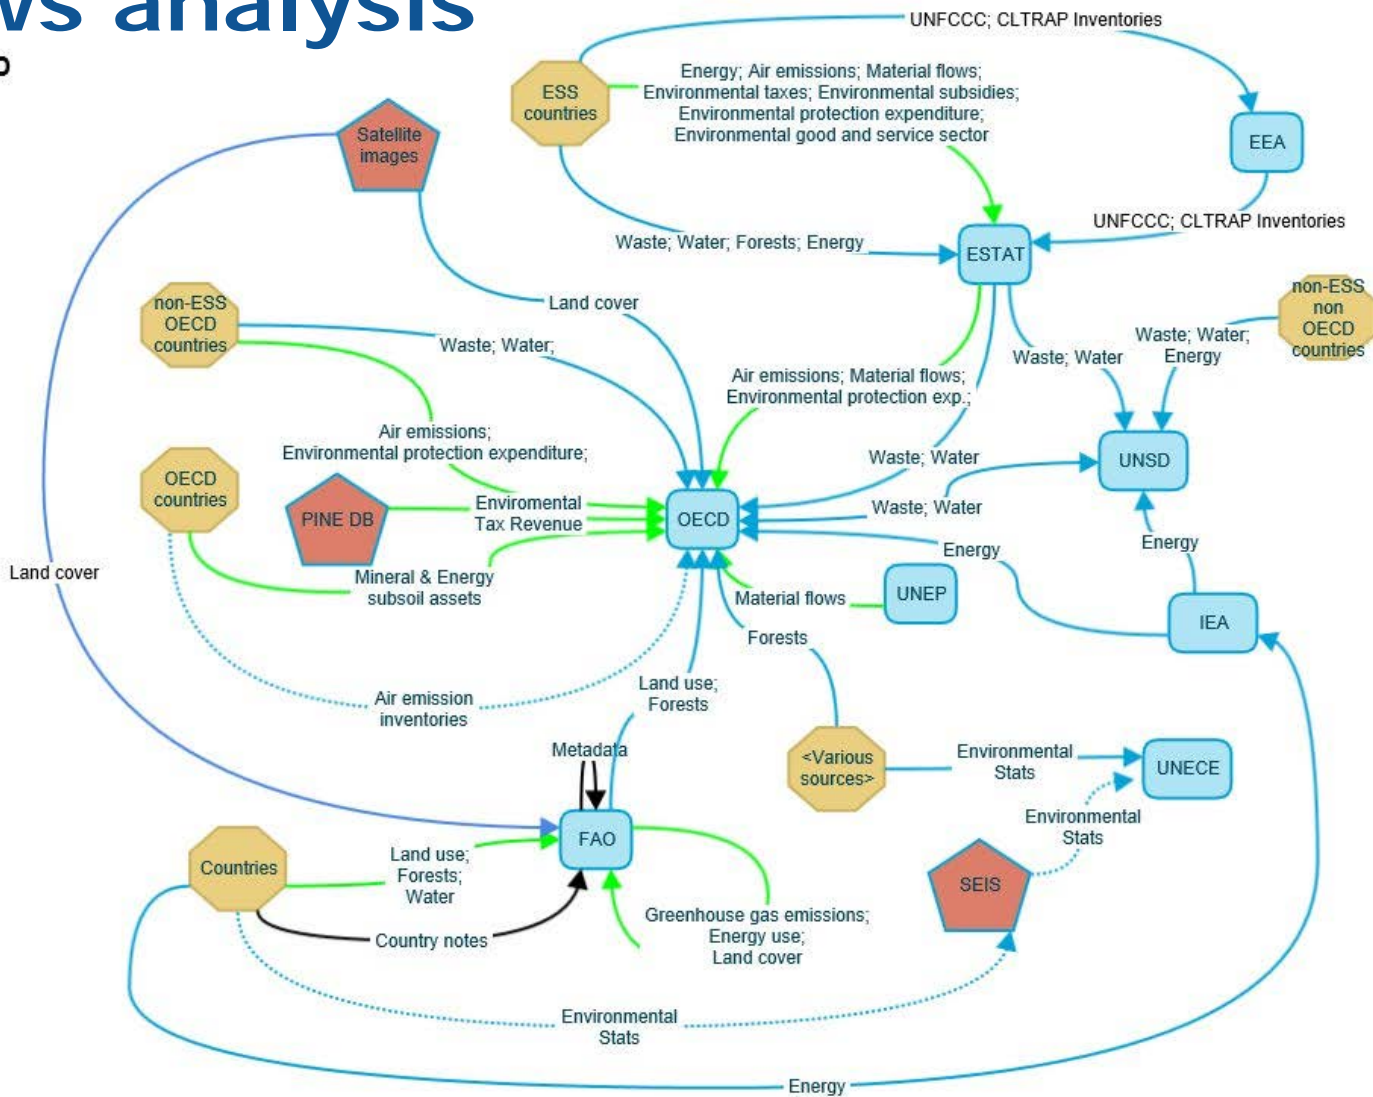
ws analysis

UNFCCC; CLTRAP Inventories

ESS countries

Energy; Air emissions; Material flows; Environmental taxes; Environmental subsidies; Environmental protection expenditure; Environmental good and service sector

EEA

Satellite images

UNFCCC; CLTRAP Inventories

Waste; Water; Forests; Energy

ESTAT

Land cover

non-ESS OECD countries

non-ESS non OECD countries

Waste; Water;

Waste; Water

Waste; Water; Energy

Air emissions; Material flows; Environmental protection exp.;

Air emissions; Environmental protection expenditure;

Waste; Water

UNSD

OECD countries

PINE DB

Enviromental Tax Revenue

OECD

Waste; Water

Energy

Energy

Land cover

Mineral & Energy subsoil assets

Material flows

UNEP

IEA

Forests

Air emission inventories

Land use; Forests

Metadata

<Various sources>

Environmental Stats

UNECE

Environmental Stats

FAO

Countries

Land use; Forests; Water

SEIS

Country notes

Greenhouse gas emissions; Energy use; Land cover

Environmental Stats

Energy